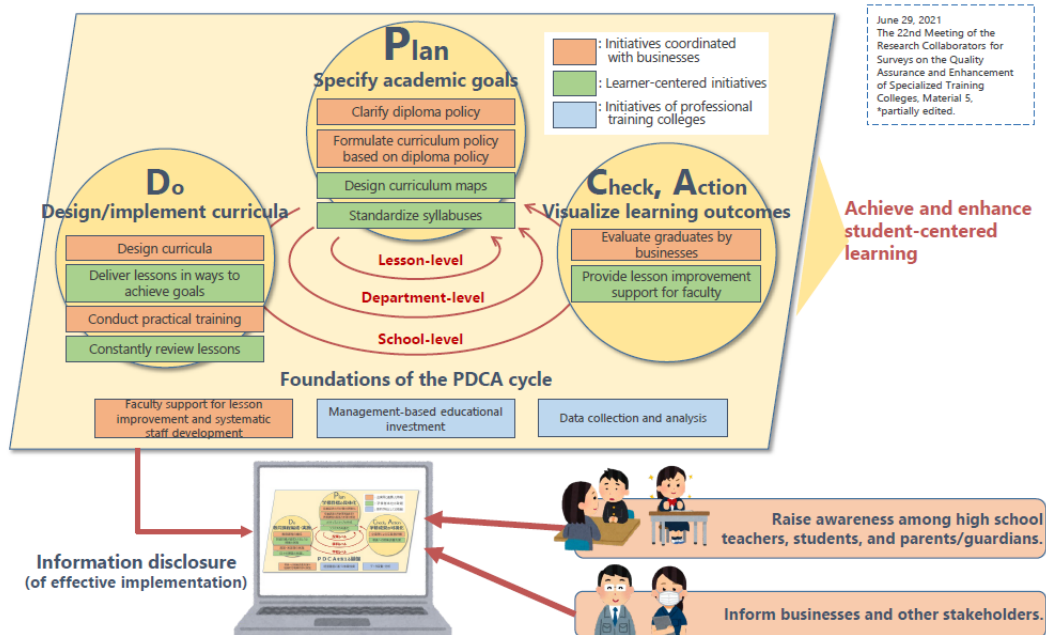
Plan
Specify academic goals
Clarify diploma policy
Formulate curriculum policy based on diploma policy
Design curriculum maps
Standardize syllabuses

: Initiatives coordinated with businesses
: Learner-centered initiatives
: Initiatives of professional training colleges

June 29, 2021
The 22nd Meeting of the Research Collaborators for Surveys on the Quality Assurance and Enhancement of Specialized Training Colleges, Material 5, *partially edited.

Do
Design/implement curricula
Design curricula
Deliver lessons in ways to achieve goals
Conduct practical training
Constantly review lessons

Check, Action
Visualize learning outcomes
Evaluate graduates by businesses
Provide lesson improvement support for faculty

Lesson-level
Department-level
School-level

Achieve and enhance student-centered learning

Foundations of the PDCA cycle
Faculty support for lesson improvement and systematic staff development
Management-based educational investment
Data collection and analysis

Information disclosure
(of effective implementation)

Raise awareness among high school teachers, students, and parents/guardians.

Inform businesses and other stakeholders.